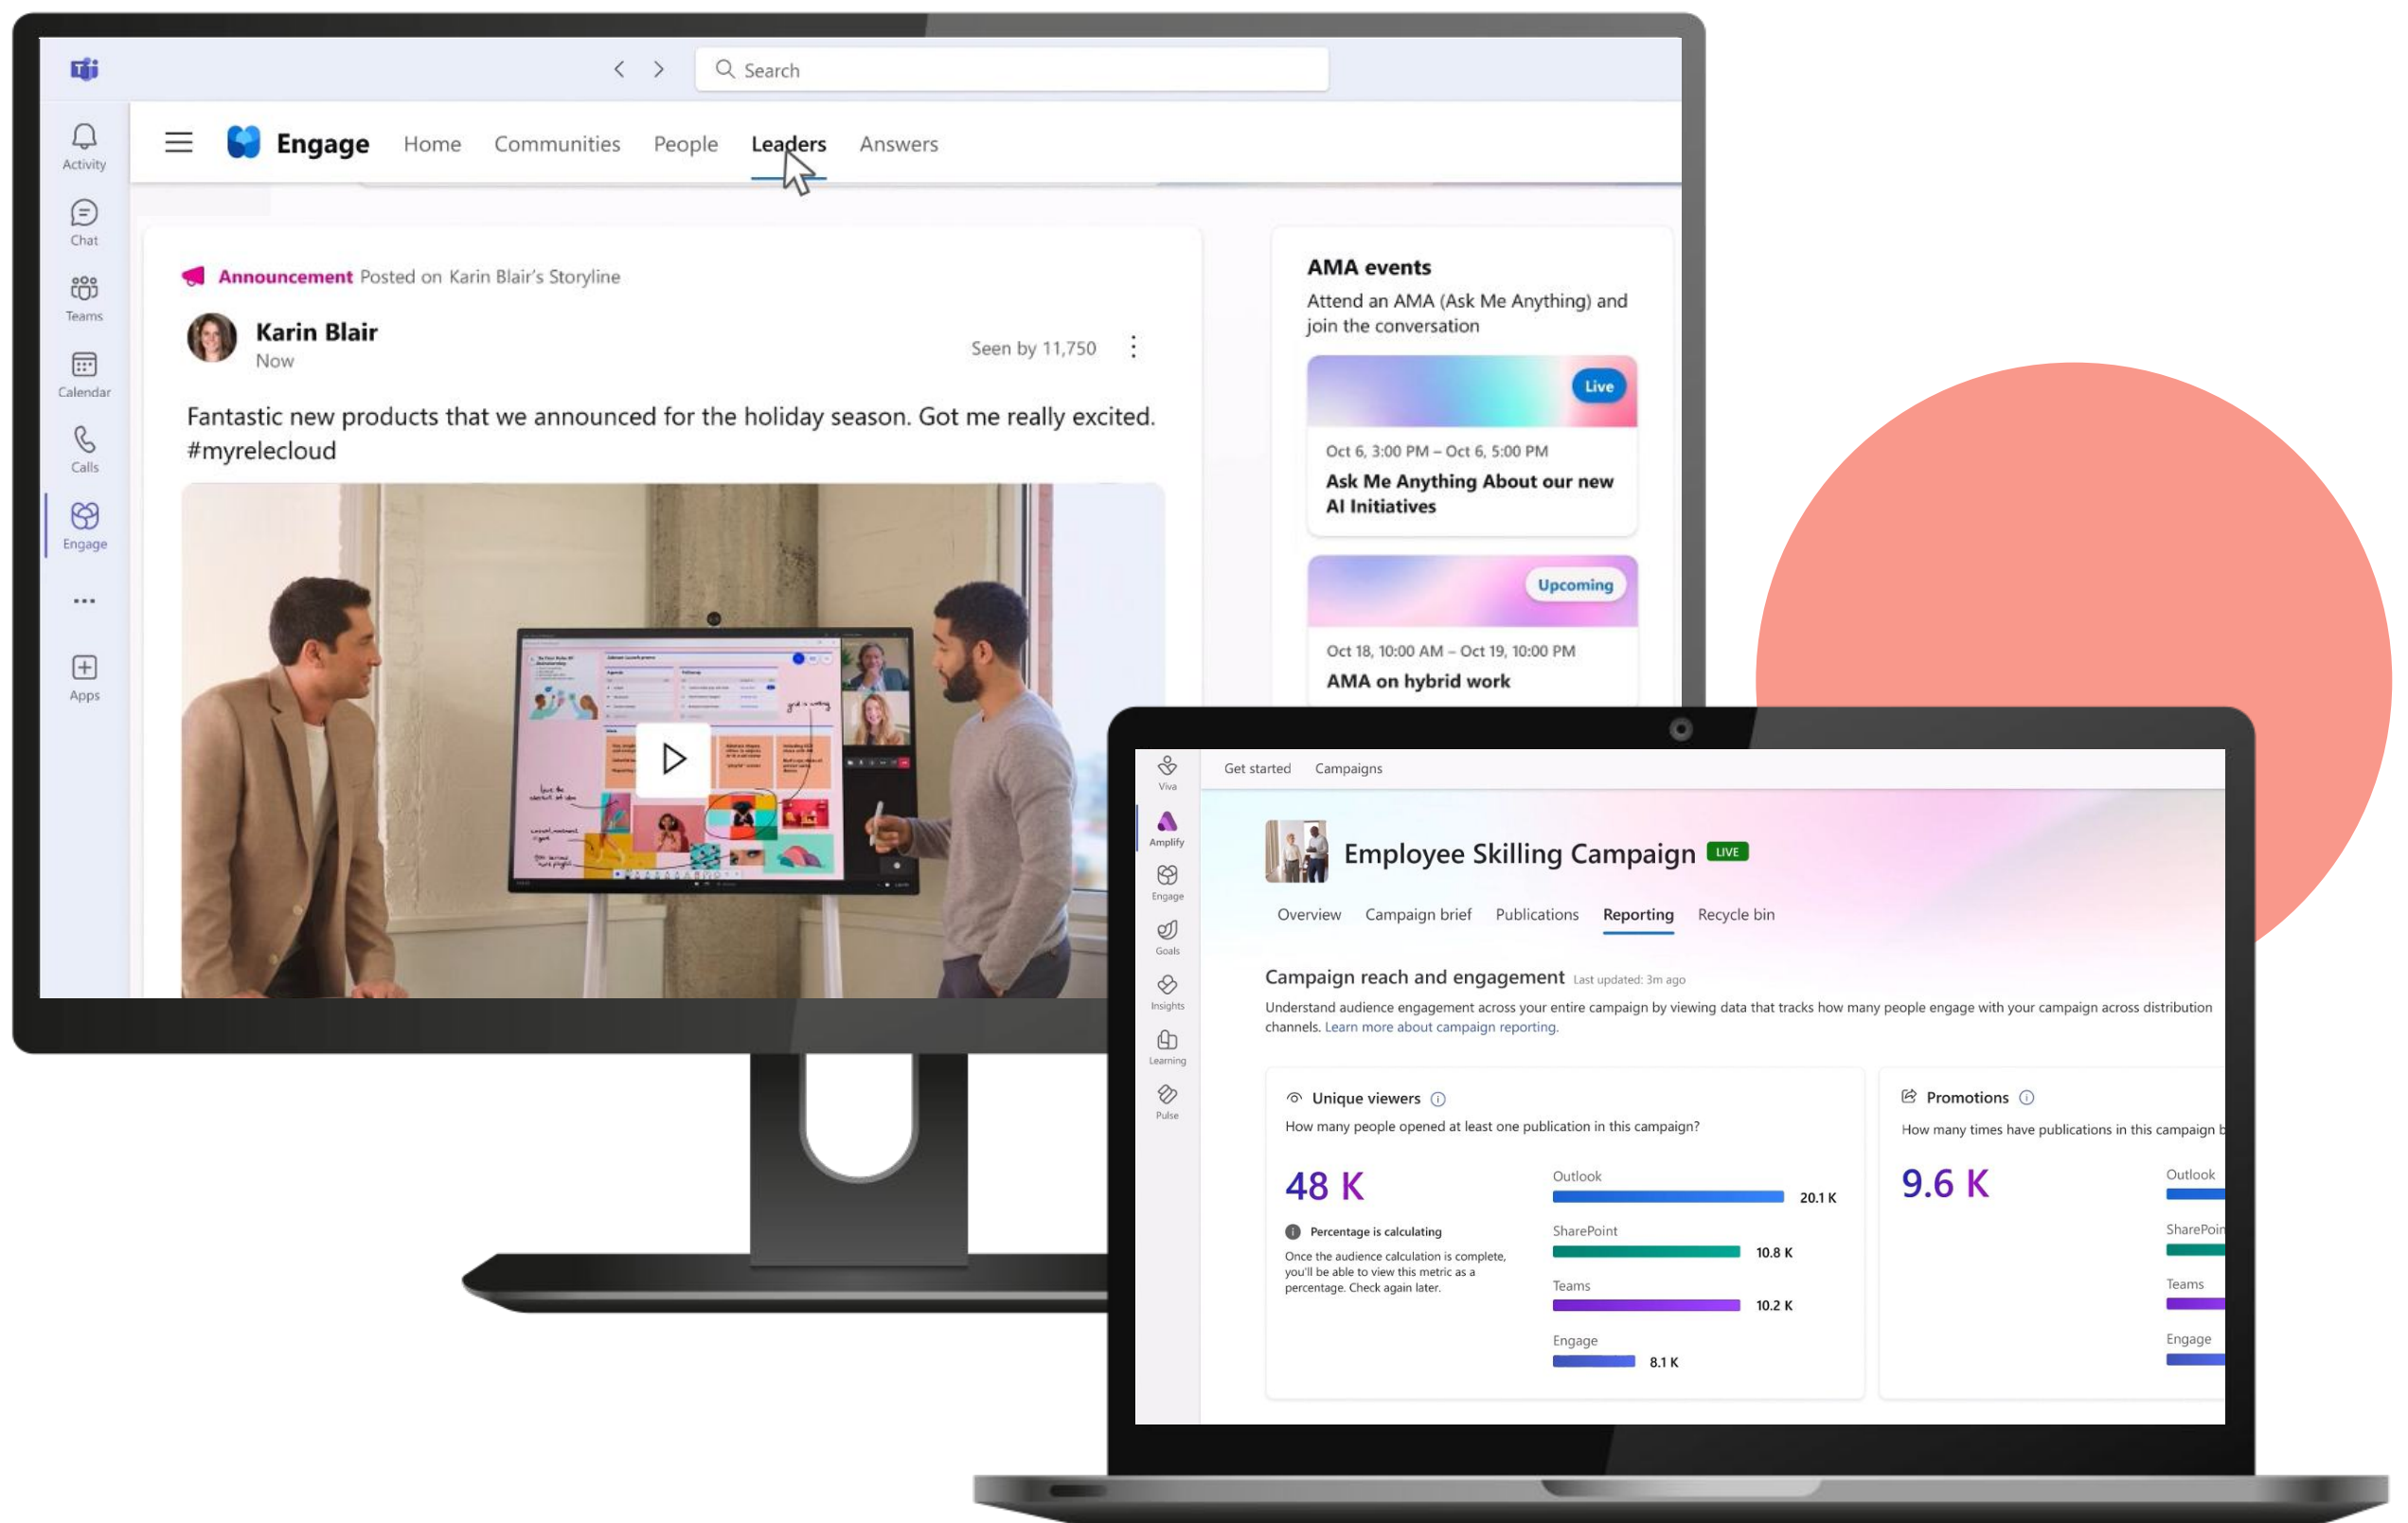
Search

Activity
Chat
Teams
Calendar
Calls
Engage
...
Apps

Engage Home Communities People Leaders Answers

Announcement Posted on Karin Blair's Storyline

Karin Blair
Now

Seen by 11,750

Fantastic new products that we announced for the holiday season. Got me really excited. #myrelecloud

AMA events
Attend an AMA (Ask Me Anything) and join the conversation

Live
Oct 6, 3:00 PM – Oct 6, 5:00 PM
Ask Me Anything About our new AI Initiatives

Upcoming
Oct 18, 10:00 AM – Oct 19, 10:00 PM
AMA on hybrid work

Viva
Amplify
Engage
Goals
Insights
Learning
Pulse

Get started Campaigns

Employee Skilling Campaign LIVE

Overview Campaign brief Publications Reporting Recycle bin

Campaign reach and engagement Last updated: 3m ago

Understand audience engagement across your entire campaign by viewing data that tracks how many people engage with your campaign across distribution channels. Learn more about campaign reporting.

Unique viewers
How many people opened at least one publication in this campaign?

48 K

Percentage is calculating
Once the audience calculation is complete, you'll be able to view this metric as a percentage. Check again later.

Outlook 20.1 K
SharePoint 10.8 K
Teams 10.2 K
Engage 8.1 K

Promotions
How many times have publications in this campaign b

9.6 K

Outlook
SharePoin
Teams
Engage